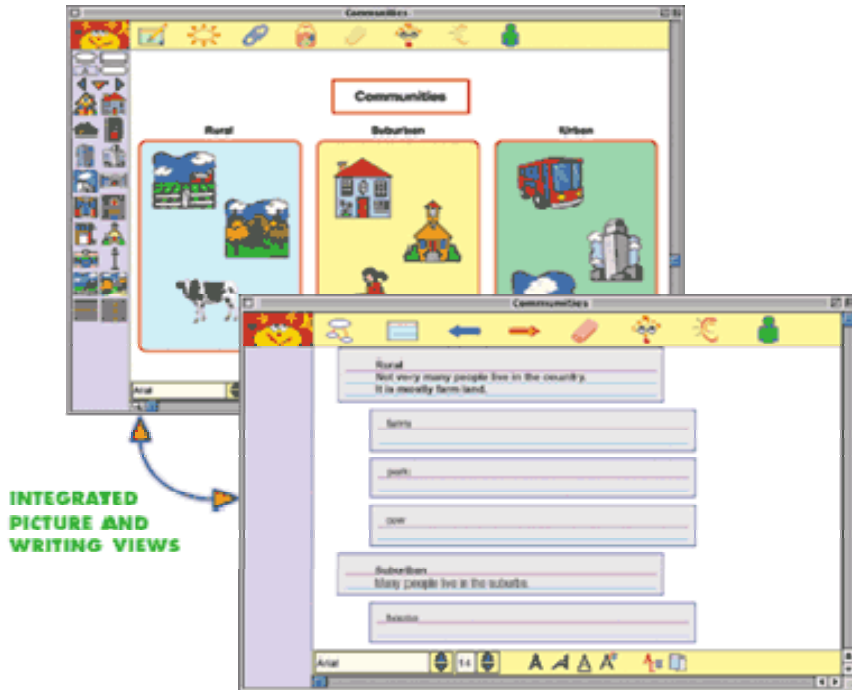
Communities

Communities

Rural

Suburban

Urban

Arial

Communities

Rural
Not very many people live in the country.
It is mostly farm land.

farm

pork

cow

Suburban
Many people live in the suburbs.

house

Arial

14

INTEGRATED PICTURE AND WRITING VIEWS